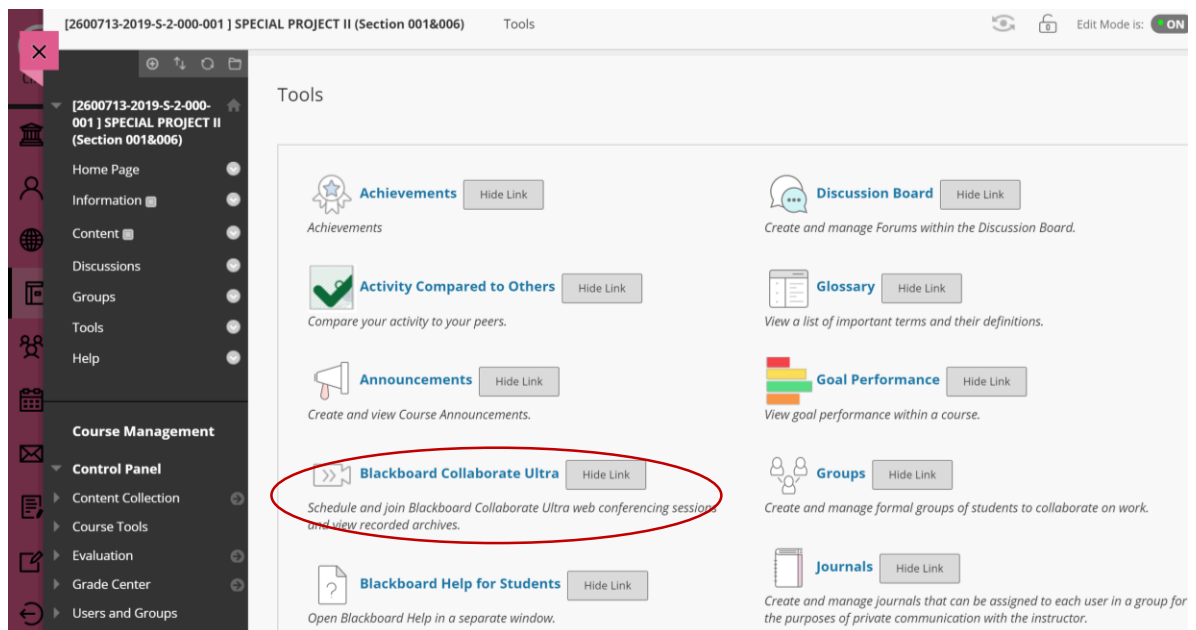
[2600713-2019-S-2-000-001 ] SPECIAL PROJECT II (Section 001&006)   Tools

Edit Mode is: ON

[2600713-2019-S-2-000-001 ] SPECIAL PROJECT II (Section 001&006)

Home Page
Information
Content
Discussions
Groups
Tools
Help

Course Management

Control Panel
Content Collection
Course Tools
Evaluation
Grade Center
Users and Groups

Tools

Achievements Hide Link
Achievements

Discussion Board Hide Link
Create and manage Forums within the Discussion Board.

Activity Compared to Others Hide Link
Compare your activity to your peers.

Glossary Hide Link
View a list of important terms and their definitions.

Announcements Hide Link
Create and view Course Announcements.

Goal Performance Hide Link
View goal performance within a course.

Blackboard Collaborate Ultra Hide Link
Schedule and join Blackboard Collaborate Ultra web conferencing sessions and view recorded archives.

Groups Hide Link
Create and manage formal groups of students to collaborate on work.

Blackboard Help for Students Hide Link
Open Blackboard Help in a separate window.

Journals Hide Link
Create and manage journals that can be assigned to each user in a group for the purposes of private communication with the instructor.